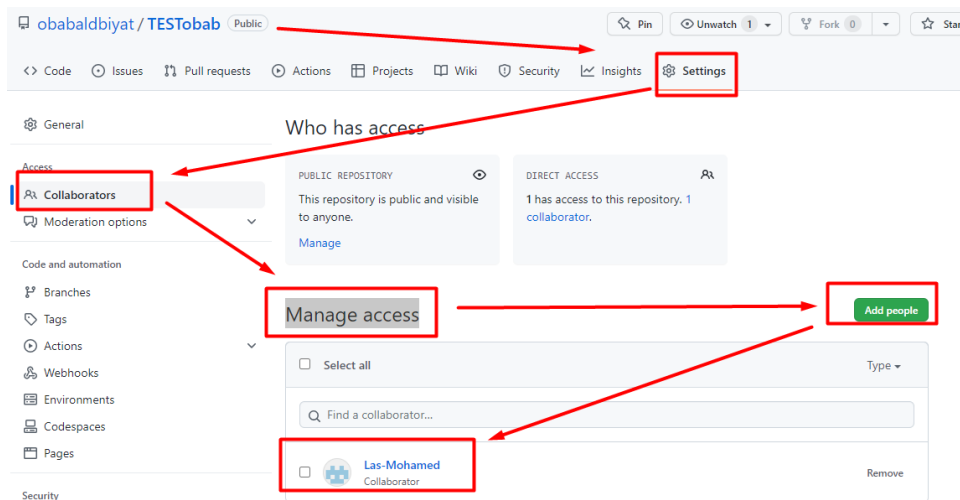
obabaldbiyat / TESTobab Public

Pin Unwatch 1 Fork 0 Star

Code Issues Pull requests Actions Projects Wiki Security Insights Settings

General

Access

Collaborators

Moderation options

Code and automation

Branches

Tags

Actions

Webhooks

Environments

Codespaces

Pages

Security

Who has access

PUBLIC REPOSITORY

This repository is public and visible to anyone.

Manage

DIRECT ACCESS

1 has access to this repository. 1 collaborator.

Manage access

Add people

Select all

Type

Find a collaborator...

Las-Mohamed

Collaborator

Remove